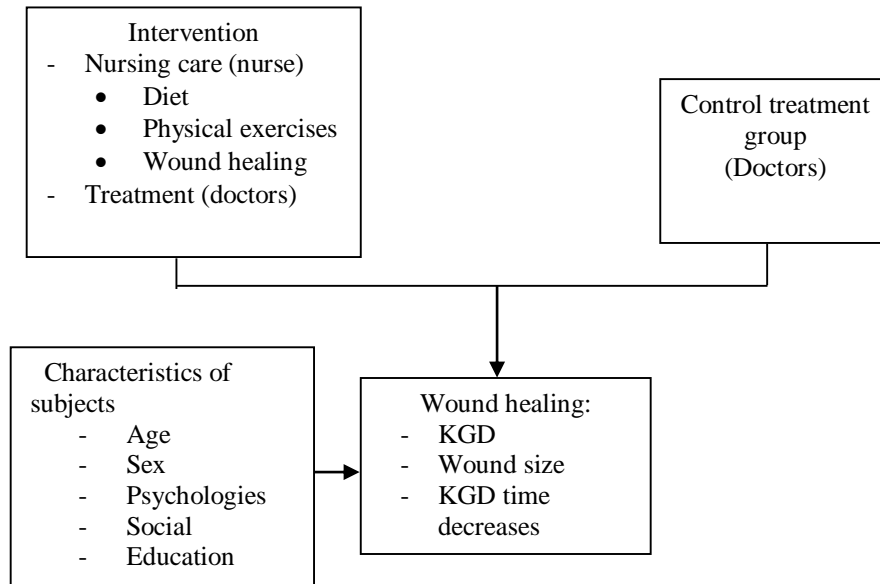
Intervention
- Nursing care (nurse)
• Diet
• Physical exercises
• Wound healing
- Treatment (doctors)

Control treatment group (Doctors)

Characteristics of subjects
- Age
- Sex
- Psychologies
- Social
- Education

Wound healing:
- KGD
- Wound size
- KGD time decreases